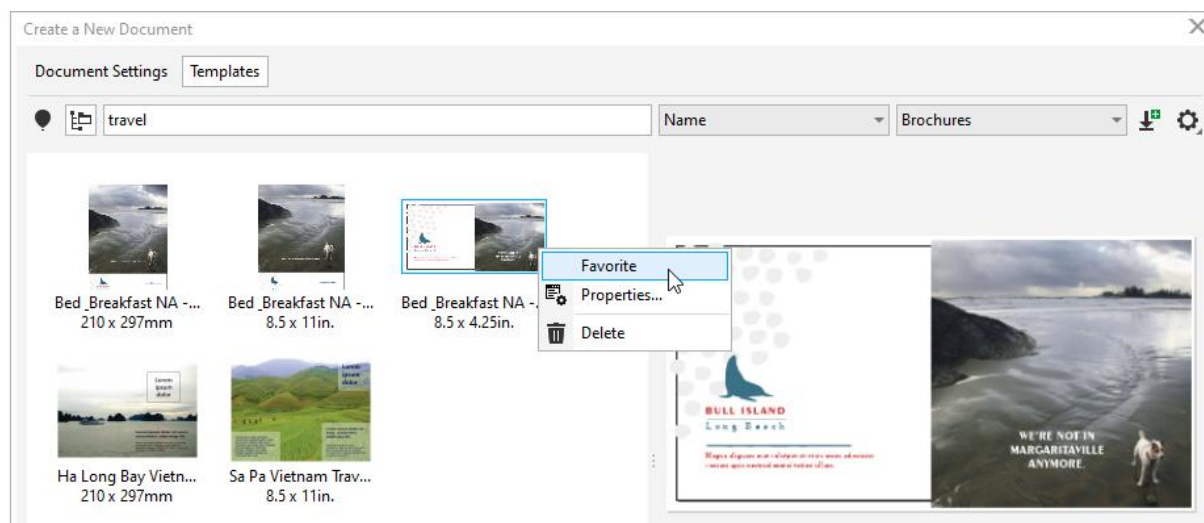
Create a New Document

Document Settings | Templates

travel | Name | Brochures

Bed_Breakfast NA -... 210 x 297mm

Bed_Breakfast NA -... 8.5 x 11in.

Bed_Breakfast NA -... 8.5 x 4.25in.

Favorite
Properties...
Delete

Ha Long Bay Vietn... 210 x 297mm

Sa Pa Vietnam Trav... 8.5 x 11in.

BULL ISLAND
Long Beach

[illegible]

WE'RE NOT IN MARGARITAVILLE ANYMORE.